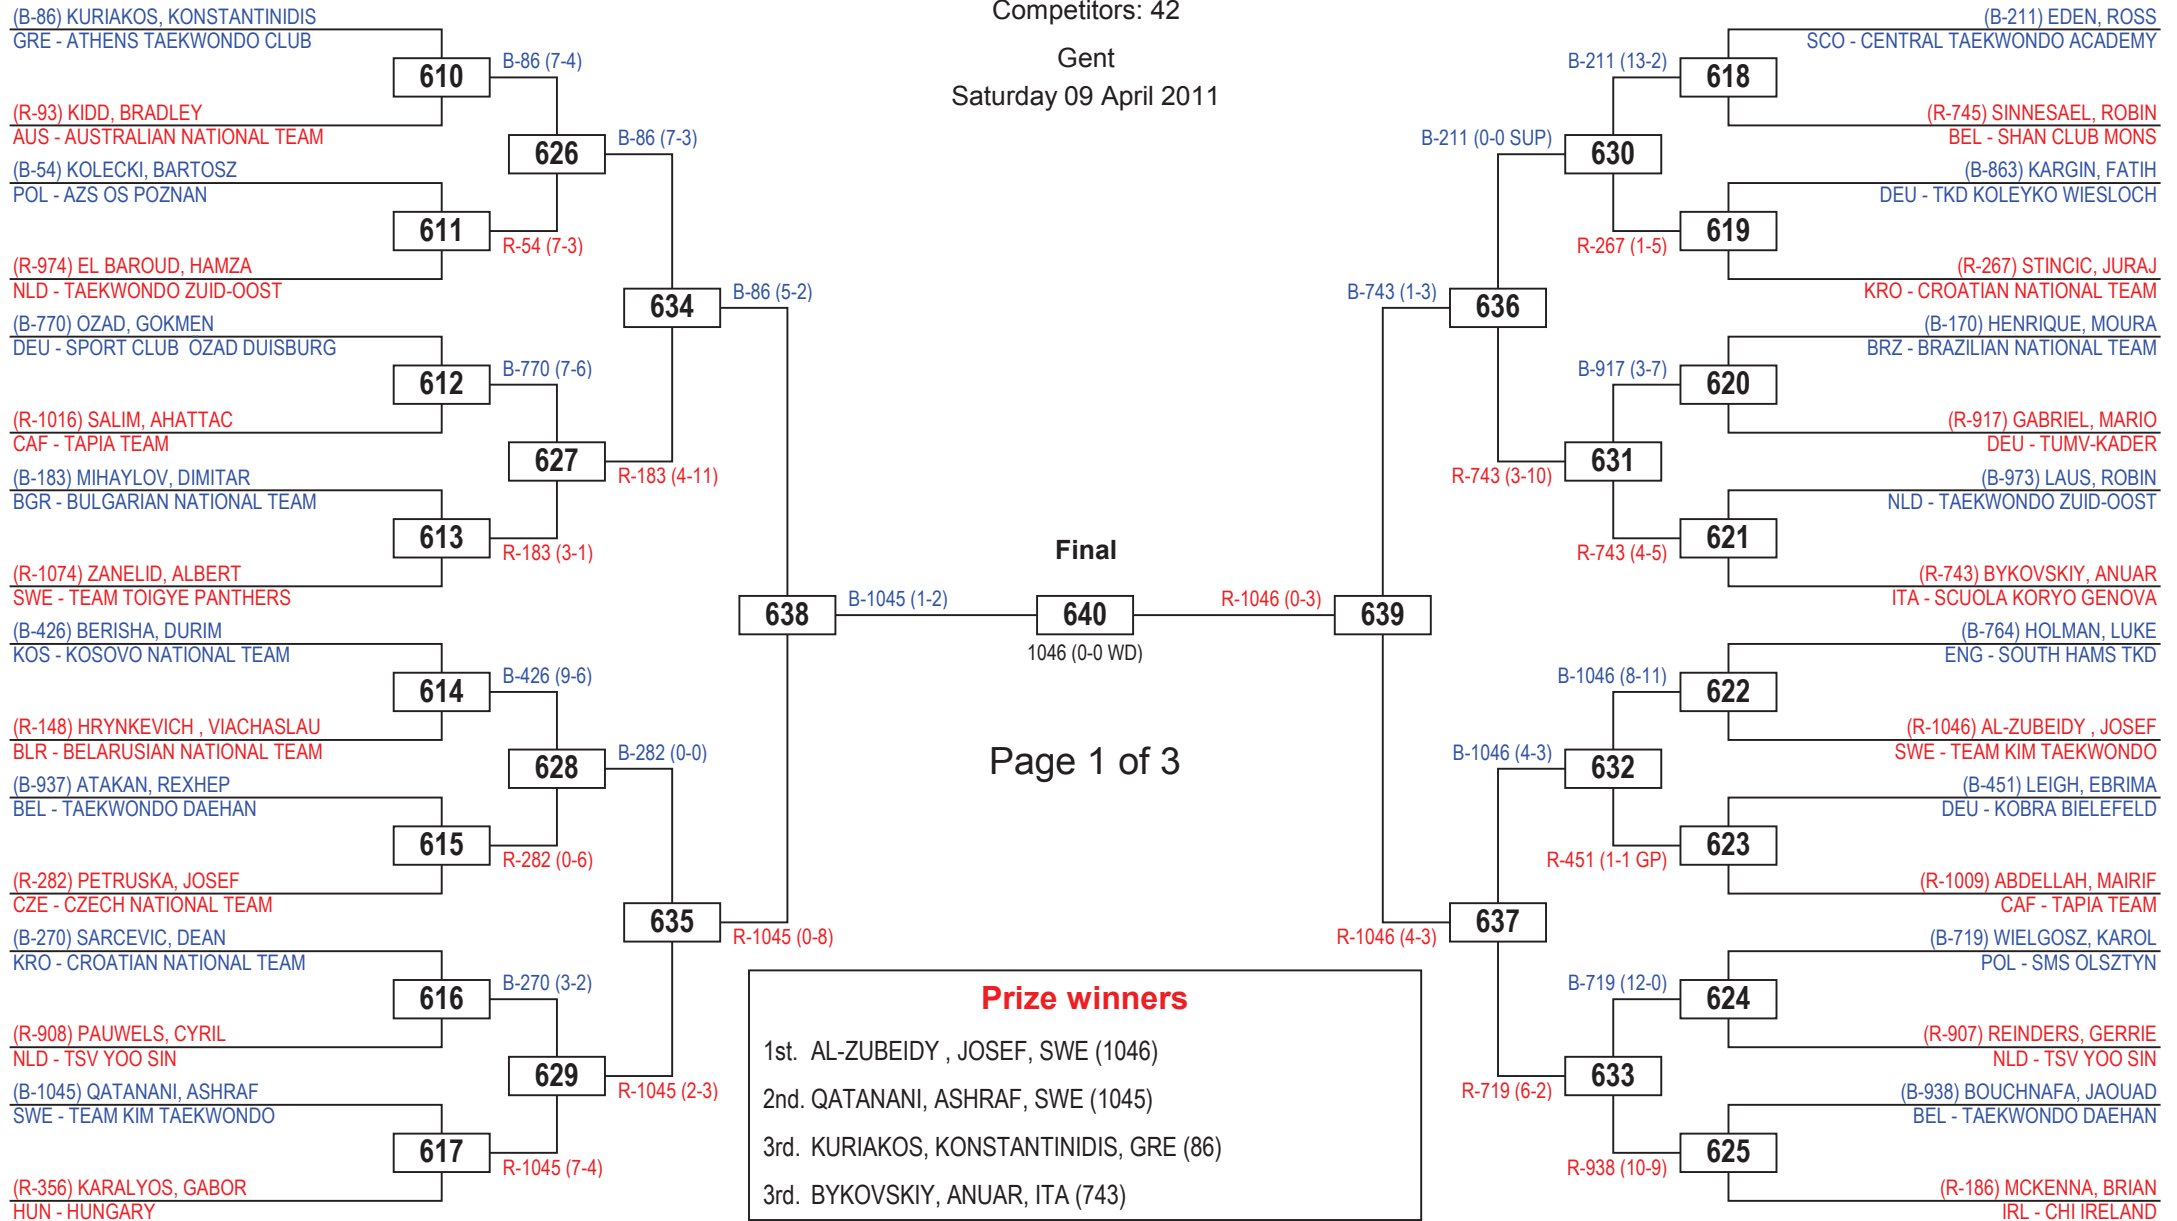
Competitors: 42

Gent

Saturday 09 April 2011

(B-86) KURIAKOS, KONSTANTINIDIS
GRE - ATHENS TAEKWONDO CLUB

610

B-86 (7-4)

(R-93) KIDD, BRADLEY
AUS - AUSTRALIAN NATIONAL TEAM

626

B-86 (7-3)

(B-54) KOLECKI, BARTOSZ
POL - AZS OS POZNAN

611

R-54 (7-3)

(R-974) EL BAROUD, HAMZA
NLD - TAEKWONDO ZUID-OOST

634

B-86 (5-2)

(B-770) OZAD, GOKMEN
DEU - SPORT CLUB OZAD DUISBURG

612

B-770 (7-6)

(R-1016) SALIM, AHATTAC
CAF - TAPIA TEAM

627

R-183 (4-11)

(B-183) MIHAYLOV, DIMITAR
BGR - BULGARIAN NATIONAL TEAM

613

R-183 (3-1)

(R-1074) ZANELID, ALBERT
SWE - TEAM TOIGYE PANTHERS

638

B-1045 (1-2)

(B-426) BERISHA, DURIM
KOS - KOSOVO NATIONAL TEAM

614

B-426 (9-6)

(R-148) HRYNKEVICH , VIACHASLAU
BLR - BELARUSIAN NATIONAL TEAM

628

B-282 (0-0)

(B-937) ATAKAN, REXHEP
BEL - TAEKWONDO DAEHAN

615

R-282 (0-6)

(R-282) PETRUSKA, JOSEF
CZE - CZECH NATIONAL TEAM

635

R-1045 (0-8)

(B-270) SARCEVIC, DEAN
KRO - CROATIAN NATIONAL TEAM

616

B-270 (3-2)

(R-908) PAUWELS, CYRIL
NLD - TSV YOO SIN

629

R-1045 (2-3)

(B-1045) QATANANI, ASHRAF
SWE - TEAM KIM TAEKWONDO

617

R-1045 (7-4)

(R-356) KARALYOS, GABOR
HUN - HUNGARY

Final

640

1046 (0-0 WD)

R-1046 (0-3)

639

Page 1 of 3

Prize winners

1st. AL-ZUBEIDY , JOSEF, SWE (1046)

2nd. QATANANI, ASHRAF, SWE (1045)

3rd. KURIAKOS, KONSTANTINIDIS, GRE (86)

3rd. BYKOVSKIY, ANUAR, ITA (743)

(B-211) EDEN, ROSS
SCO - CENTRAL TAEKWONDO ACADEMY

618

B-211 (13-2)

(R-745) SINNESAEL, ROBIN
BEL - SHAN CLUB MONS

630

B-211 (0-0 SUP)

(B-863) KARGIN, FATIH
DEU - TKD KOLEYKO WIESLOCH

619

R-267 (1-5)

(R-267) STINCIC, JURAJ
KRO - CROATIAN NATIONAL TEAM

636

B-743 (1-3)

(B-170) HENRIQUE, MOURA
BRZ - BRAZILIAN NATIONAL TEAM

620

B-917 (3-7)

(R-917) GABRIEL, MARIO
DEU - TUMV-KADER

631

R-743 (3-10)

(B-973) LAUS, ROBIN
NLD - TAEKWONDO ZUID-OOST

621

R-743 (4-5)

(R-743) BYKOVSKIY, ANUAR
ITA - SCUOLA KORYO GENOVA

(B-764) HOLMAN, LUKE
ENG - SOUTH HAMS TKD

622

B-1046 (8-11)

(R-1046) AL-ZUBEIDY , JOSEF
SWE - TEAM KIM TAEKWONDO

632

B-1046 (4-3)

(B-451) LEIGH, EBRIMA
DEU - KOBRA BIELEFELD

623

R-451 (1-1 GP)

(R-1009) ABDELLAH, MAIRIF
CAF - TAPIA TEAM

637

R-1046 (4-3)

(B-719) WIELGOSZ, KAROL
POL - SMS OLSZTYN

624

B-719 (12-0)

(R-907) REINDERS, GERRIE
NLD - TSV YOO SIN

633

R-719 (6-2)

(B-938) BOUCHNAFA, JAOUAD
BEL - TAEKWONDO DAEHAN

625

R-938 (10-9)

(R-186) MCKENNA, BRIAN
IRL - CHI IRELAND